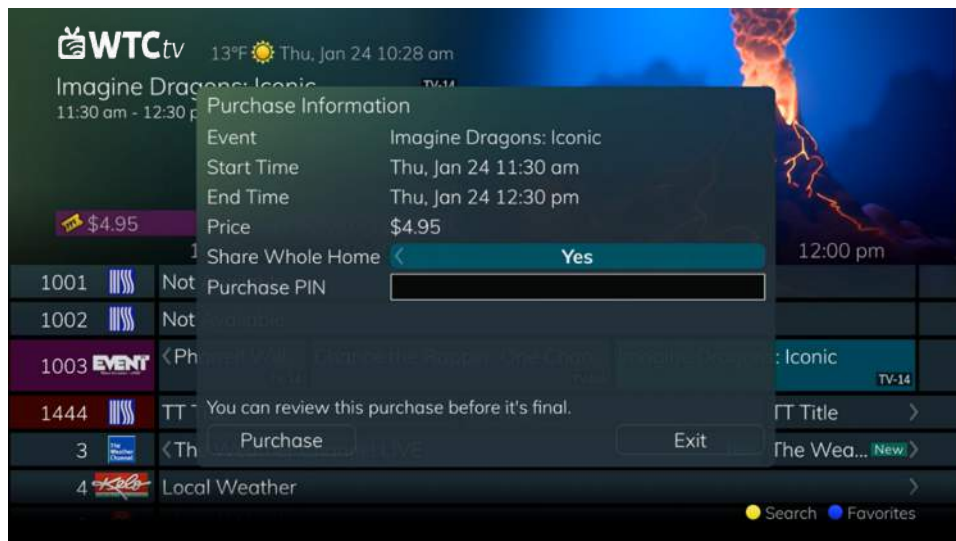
WTCtv 13°F Thu, Jan 24 10:28 am

Imagine Dragons: Iconic TV-14
11:30 am - 12:30 pm

$4.95

12:00 pm

Purchase Information

| | |
|---|---|
| Event | Imagine Dragons: Iconic |
| Start Time | Thu, Jan 24 11:30 am |
| End Time | Thu, Jan 24 12:30 pm |
| Price | $4.95 |
| Share Whole Home | Yes |
| Purchase PIN | |

You can review this purchase before it's final.

Purchase Exit

1001 Not
1002 Not
1003 EVENT Ph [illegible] : Iconic TV-14
1444 TT TT Title
3 Th The Wea... New
4 Local Weather

Search Favorites